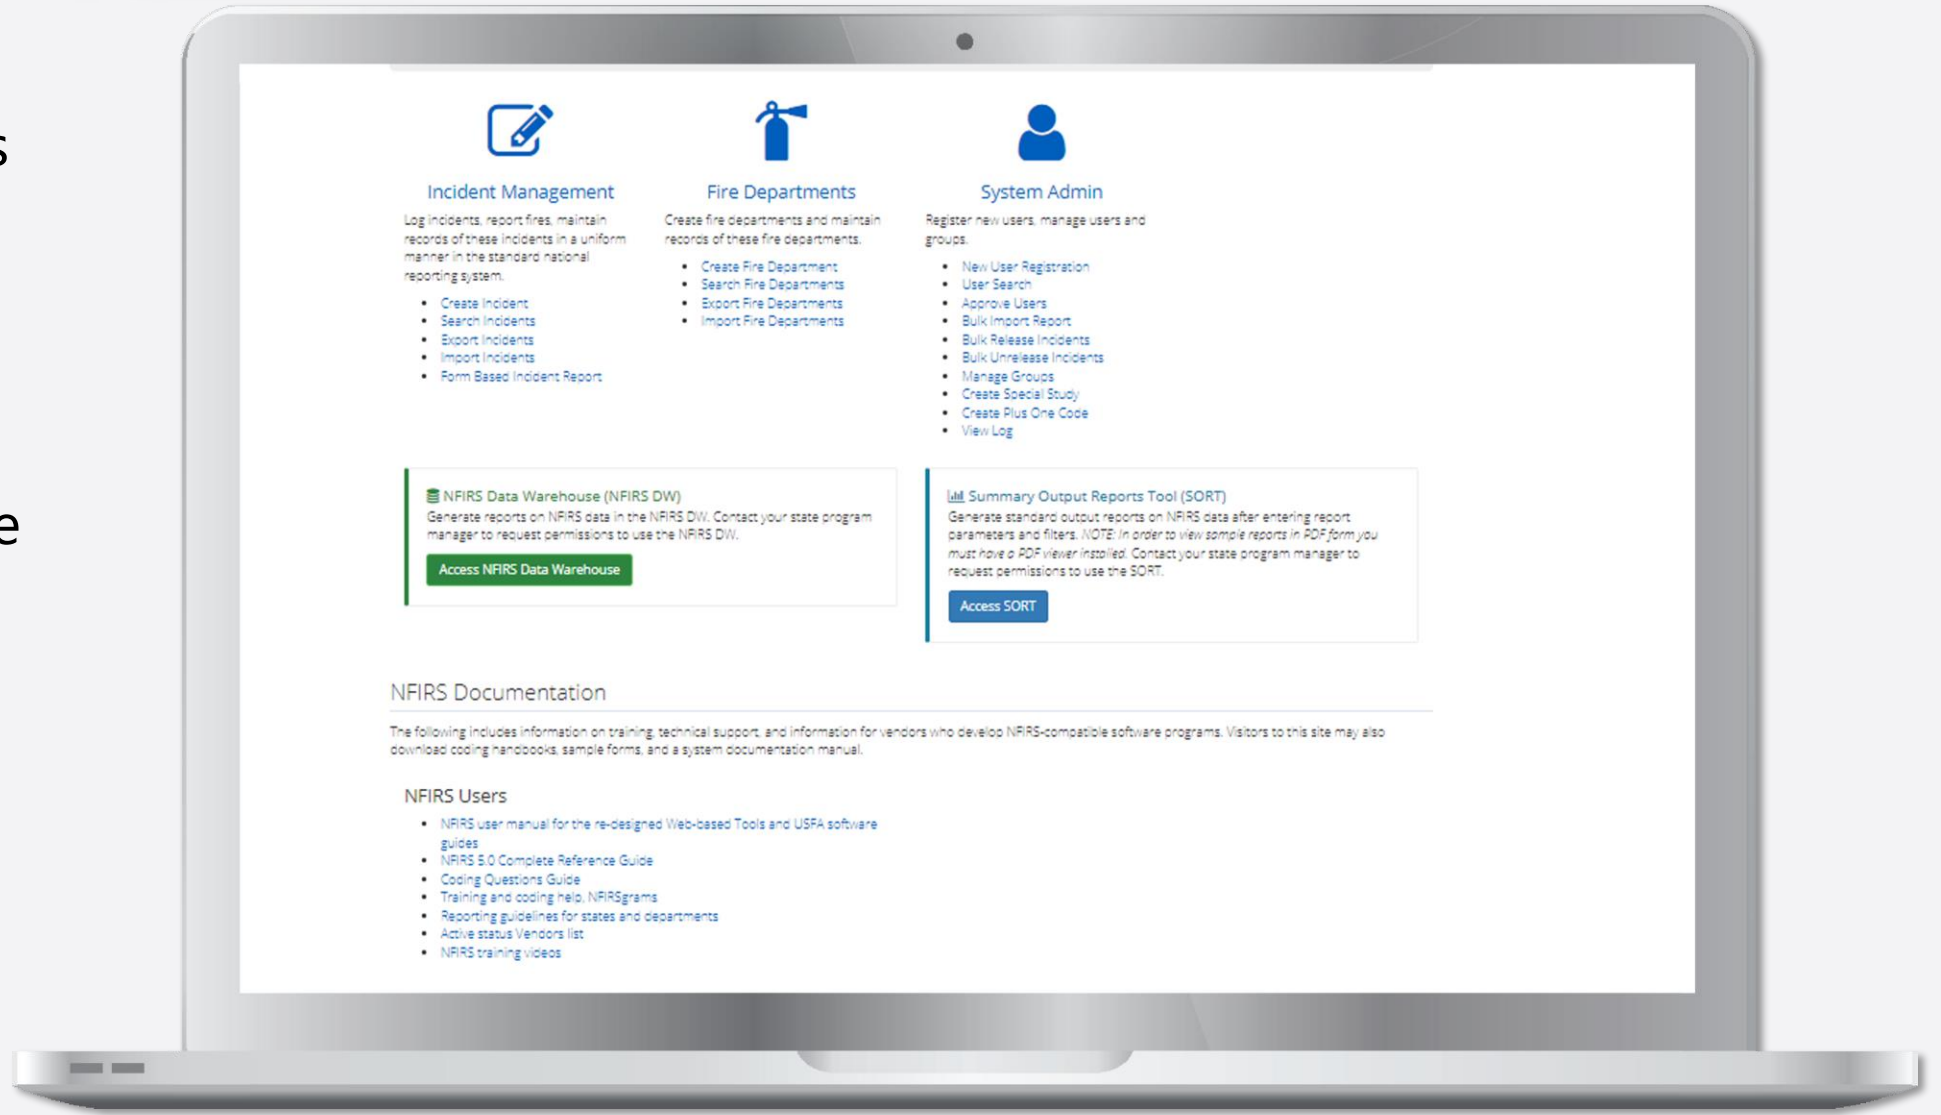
s

e

Incident Management

Log incidents, report fires, maintain records of these incidents in a uniform manner in the standard national reporting system.

- Create Incident
- Search Incidents
- Export Incidents
- Import Incidents
- Form Based Incident Report

Fire Departments

Create fire departments and maintain records of these fire departments.

- Create Fire Department
- Search Fire Departments
- Export Fire Departments
- Import Fire Departments

System Admin

Register new users, manage users and groups.

- New User Registration
- User Search
- Approve Users
- Bulk Import Report
- Bulk Release Incidents
- Bulk Unrelease Incidents
- Manage Groups
- Create Special Study
- Create Plus One Code
- View Log

NFIRS Data Warehouse (NFIRS DW)

Generate reports on NFIRS data in the NFIRS DW. Contact your state program manager to request permissions to use the NFIRS DW.

Access NFIRS Data Warehouse

Summary Output Reports Tool (SORT)

Generate standard output reports on NFIRS data after entering report parameters and filters. NOTE: In order to view sample reports in PDF form you must have a PDF viewer installed. Contact your state program manager to request permissions to use the SORT.

Access SORT

NFIRS Documentation

The following includes information on training, technical support, and information for vendors who develop NFIRS-compatible software programs. Visitors to this site may also download coding handbooks, sample forms, and a system documentation manual.

NFIRS Users

- NFIRS user manual for the re-designed Web-based Tools and USFA software guides
- NFIRS 5.0 Complete Reference Guide
- Coding Questions Guide
- Training and coding help, NFIRSgrams
- Reporting guidelines for states and departments
- Active status Vendors list
- NFIRS training videos